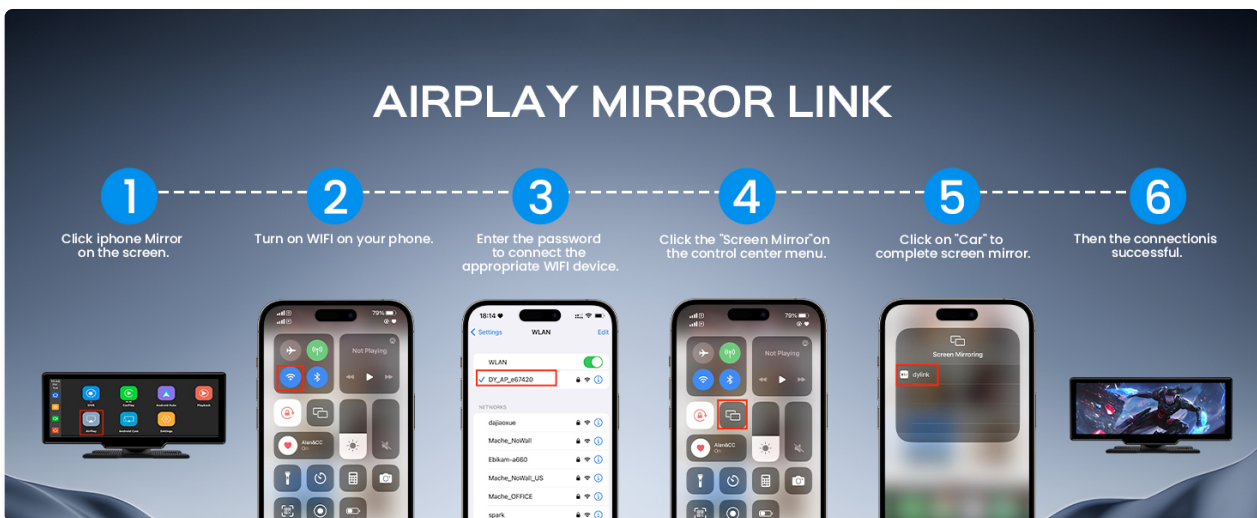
AIRPLAY MIRROR LINK

1
Click iphone Mirror on the screen.

2
Turn on WIFI on your phone.

3
Enter the password to connect the appropriate WIFI device.

4
Click the "Screen Mirror"on the control center menu.

5
Click on "Car" to complete screen mirror.

6
Then the connectionis successful.

AirPlay

79%
Not Playing
Alan&CC On

18:14
Settings
WLAN
Edit
WLAN
DY_AP_e67420
NETWORKS
dajiaoxue
Mache_NoWall
Ebikam-a660
Mache_NoWall_US
Mache_OFFICE
spark

79%
Not Playing
Alan&CC On

Screen Mirroring
dylink